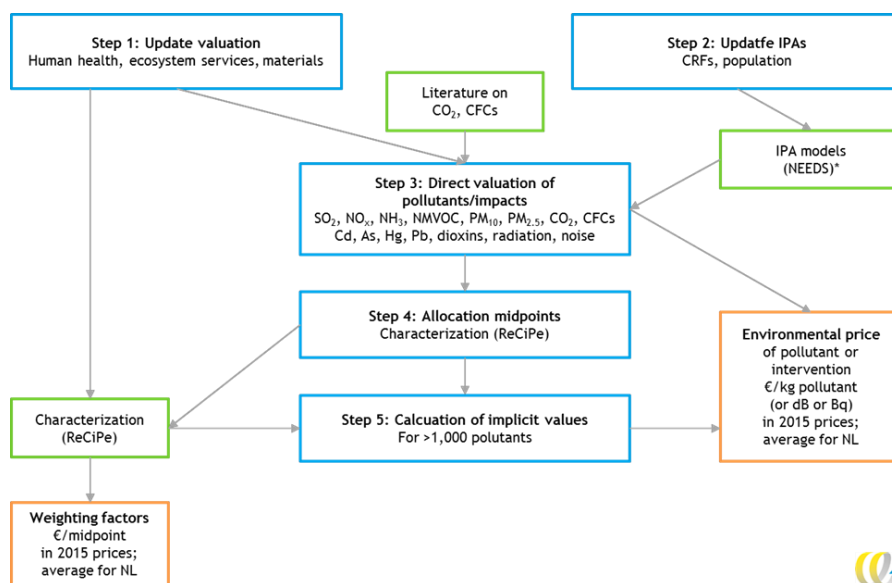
Step 1: Update valuation
Human health, ecosystem services, materials

Step 2: Updatfe IPAs
CRFs, population

Literature on
$CO_2$, CFCs

IPA models
(NEEDS)*

Step 3: Direct valuation of pollutants/impacts
$SO_2$, $NO_x$, $NH_3$, NMVOC, $PM_{10}$, $PM_{2.5}$, $CO_2$, CFCs
Cd, As, Hg, Pb, dioxins, radiation, noise

Step 4: Allocation midpoints
Characterization (ReCiPe)

Environmental price
of pollutant or intervention
€/kg pollutant
(or dB or Bq)
in 2015 prices;
average for NL

Characterization
(ReCiPe)

Step 5: Calcuation of implicit values
For >1,000 polutants

Weighting factors
€/midpoint
in 2015 prices;
average for NL